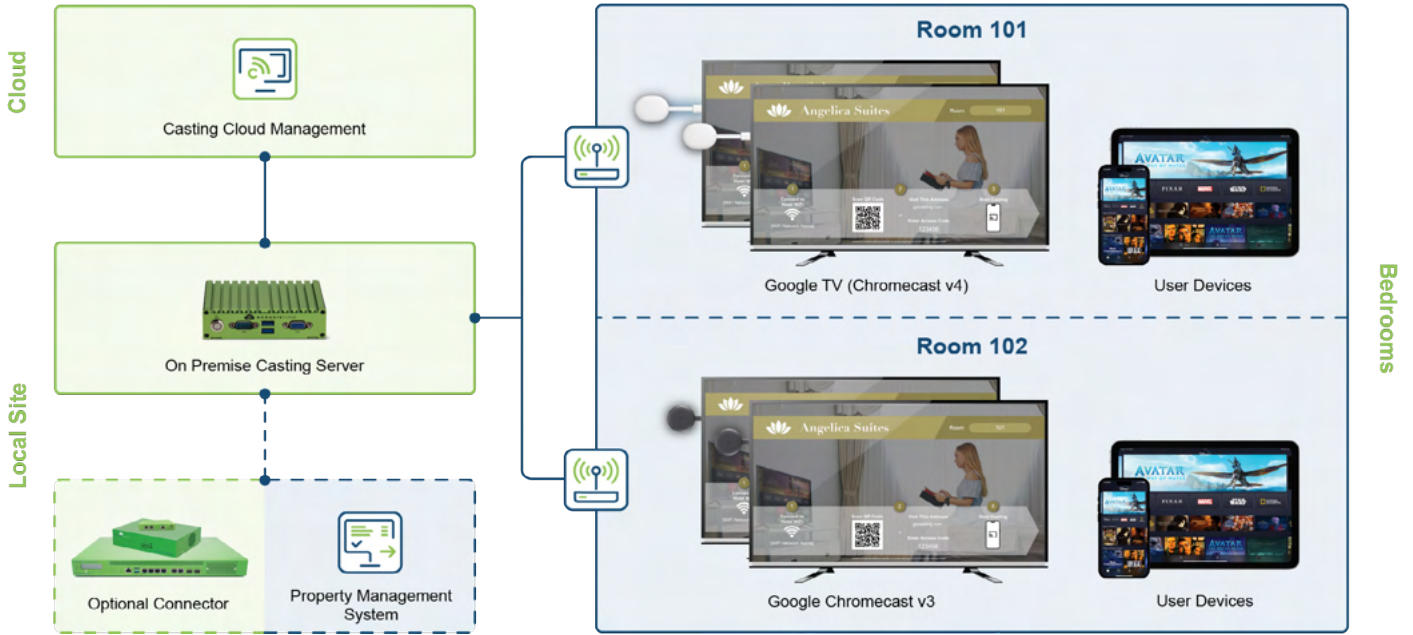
Cloud

Casting Cloud Management

On Premise Casting Server

Local Site

Optional Connector

Property Management System

Room 101

Angelica Suites

Room 101

Google TV (Chromecast v4)

User Devices

AVATAR

Bedrooms

Room 102

Angelica Suites

Google Chromecast v3

User Devices

AVATAR